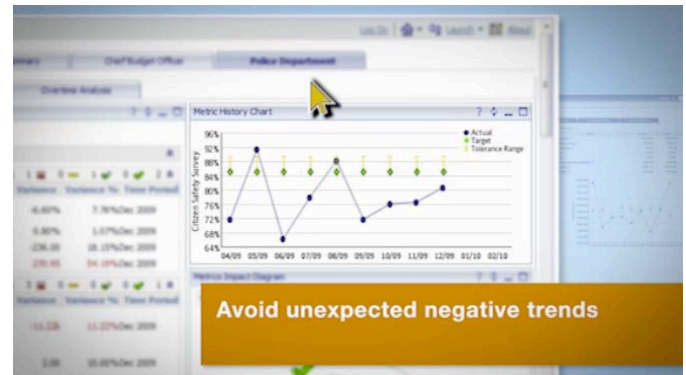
Log On | Launch | About

mmary | Chief Budget Officer | Police Department

Overtime Analysis

Metric History Chart

96%
92%
88%
84%
80%
76%
72%
68%
64%

Citizen Safety Survey

04/09 05/09 06/09 07/09 08/09 09/09 10/09 11/09 12/09 01/10 02/10

Actual
Target
Tolerance Range

1 0 1 0

Variance | Variance % | Time Period
-6.60% | 7.76%Dec 2009
0.80% | 1.07%Dec 2009
-236.00 | 18.15%Dec 2009
270.95 | 54.19%Dec 2009

3 0 0

Variance | Variance % | Time Period
-11.28 | 11.22%Dec 2009
2.00 | 10.00%Dec 2009

Metrics Impact Diagram

Avoid unexpected negative trends